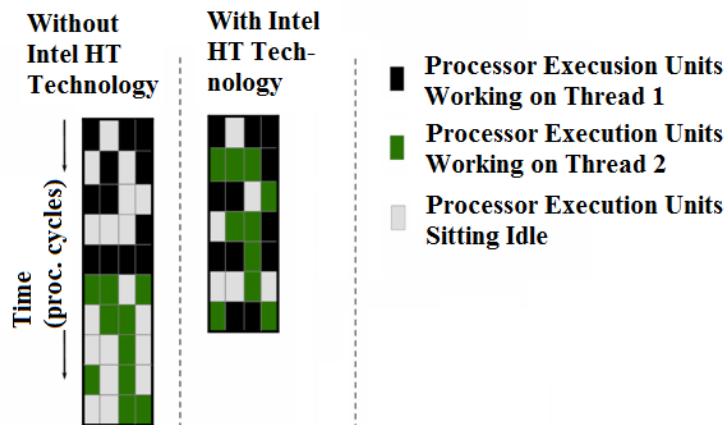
Without Intel HT Technology

With Intel HT Technology

Time (proc. cycles)

Processor Execusion Units Working on Thread 1

Processor Execution Units Working on Thread 2

Processor Execution Units Sitting Idle